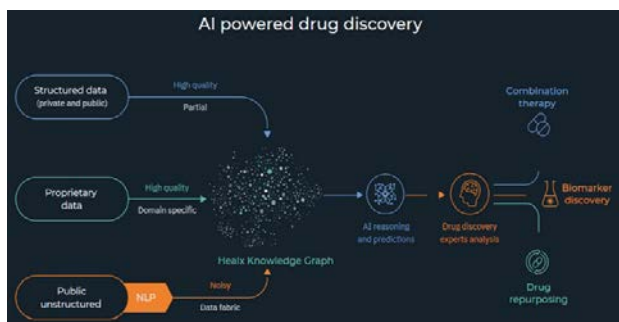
AI powered drug discovery

Structured data (private and public)

High quality

Partial

Proprietary data

High quality

Domain specific

Public unstructured

NLP

Noisy

Data fabric

Healx Knowledge Graph

AI reasoning and predictions

Drug discovery experts analysis

Combination therapy

Biomarker discovery

Drug repurposing